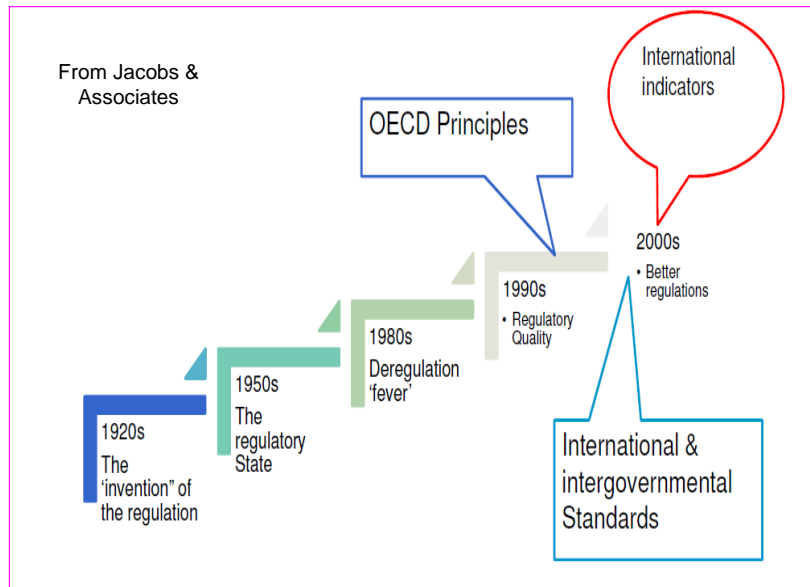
From Jacobs & Associates

OECD Principles

International indicators

2000s
• Better regulations

1990s
• Regulatory Quality

1980s
Deregulation 'fever'

1950s
The regulatory State

1920s
The 'invention" of the regulation

International & intergovernmental Standards